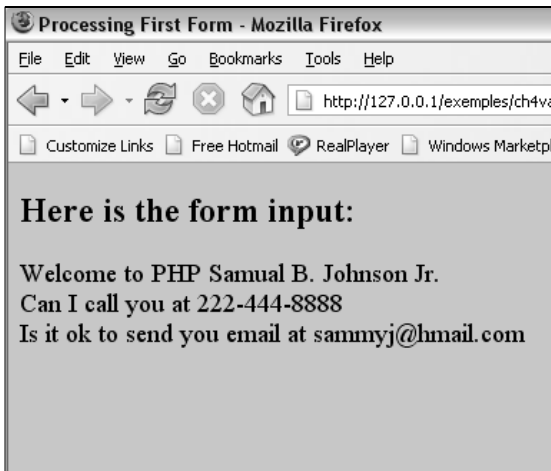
Processing First Form - Mozilla Firefox

File Edit View Go Bookmarks Tools Help

http://127.0.0.1/exemples/ch4va

Customize Links Free Hotmail RealPlayer Windows Marketpl

Here is the form input:

Welcome to PHP Samual B. Johnson Jr.
Can I call you at 222-444-8888
Is it ok to send you email at sammyj@hmail.com